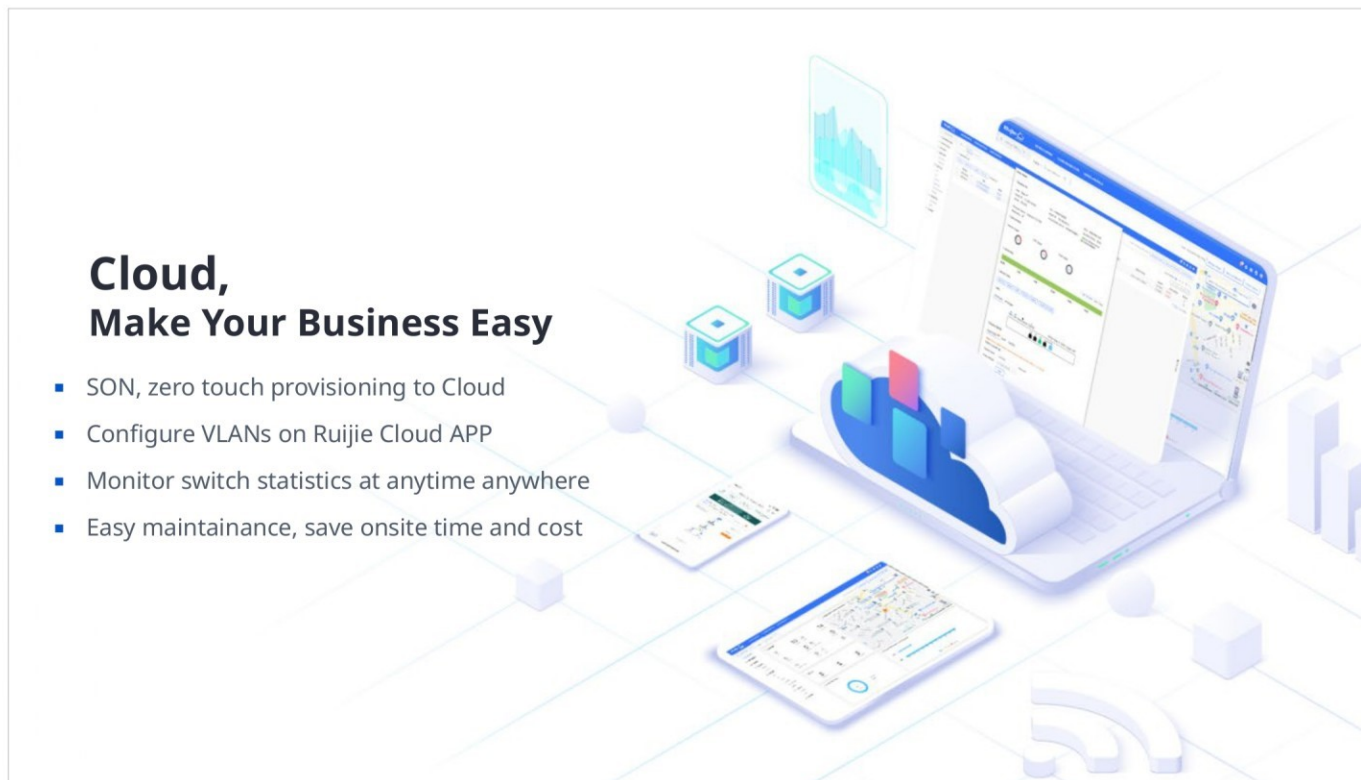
Cloud,
Make Your Business Easy

- SON, zero touch provisioning to Cloud
- Configure VLANs on Ruijie Cloud APP
- Monitor switch statistics at anytime anywhere
- Easy maintainance, save onsite time and cost